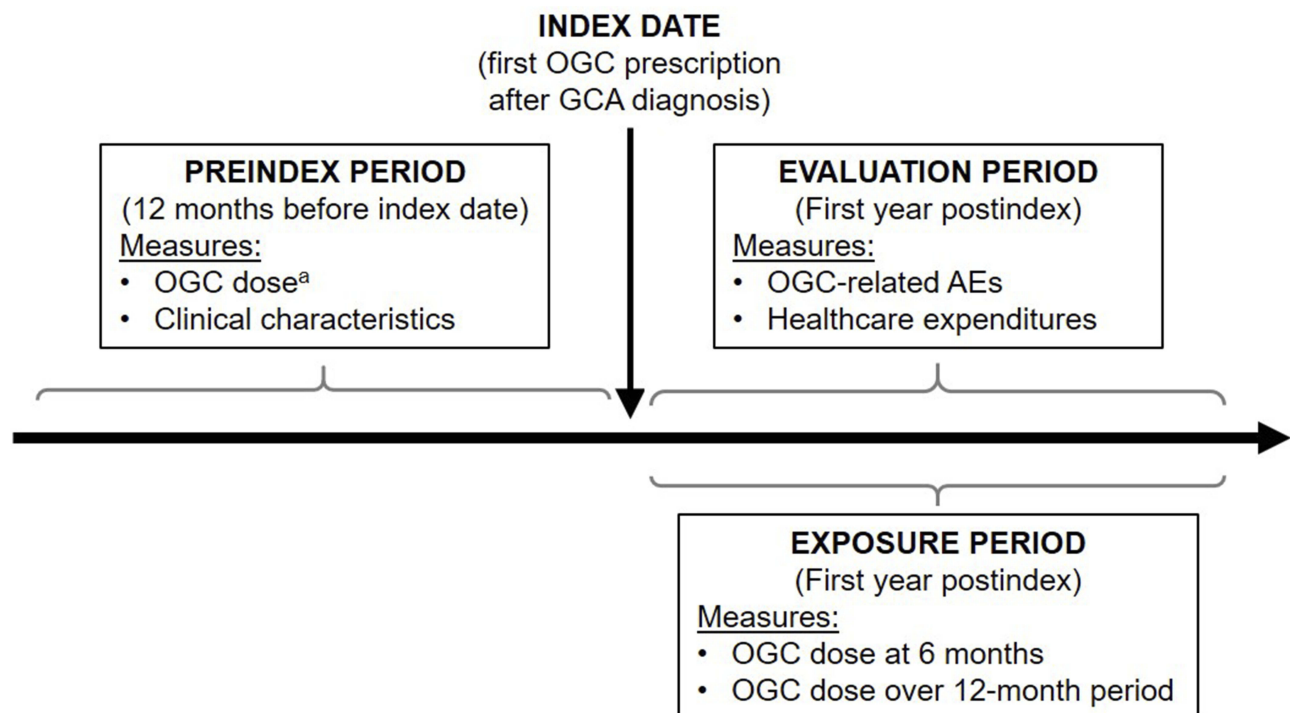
INDEX DATE
(first OGC prescription after GCA diagnosis)

PREINDEX PERIOD
(12 months before index date)
Measures:
• OGC dose$^a$
• Clinical characteristics

EVALUATION PERIOD
(First year postindex)
Measures:
• OGC-related AEs
• Healthcare expenditures

EXPOSURE PERIOD
(First year postindex)
Measures:
• OGC dose at 6 months
• OGC dose over 12-month period